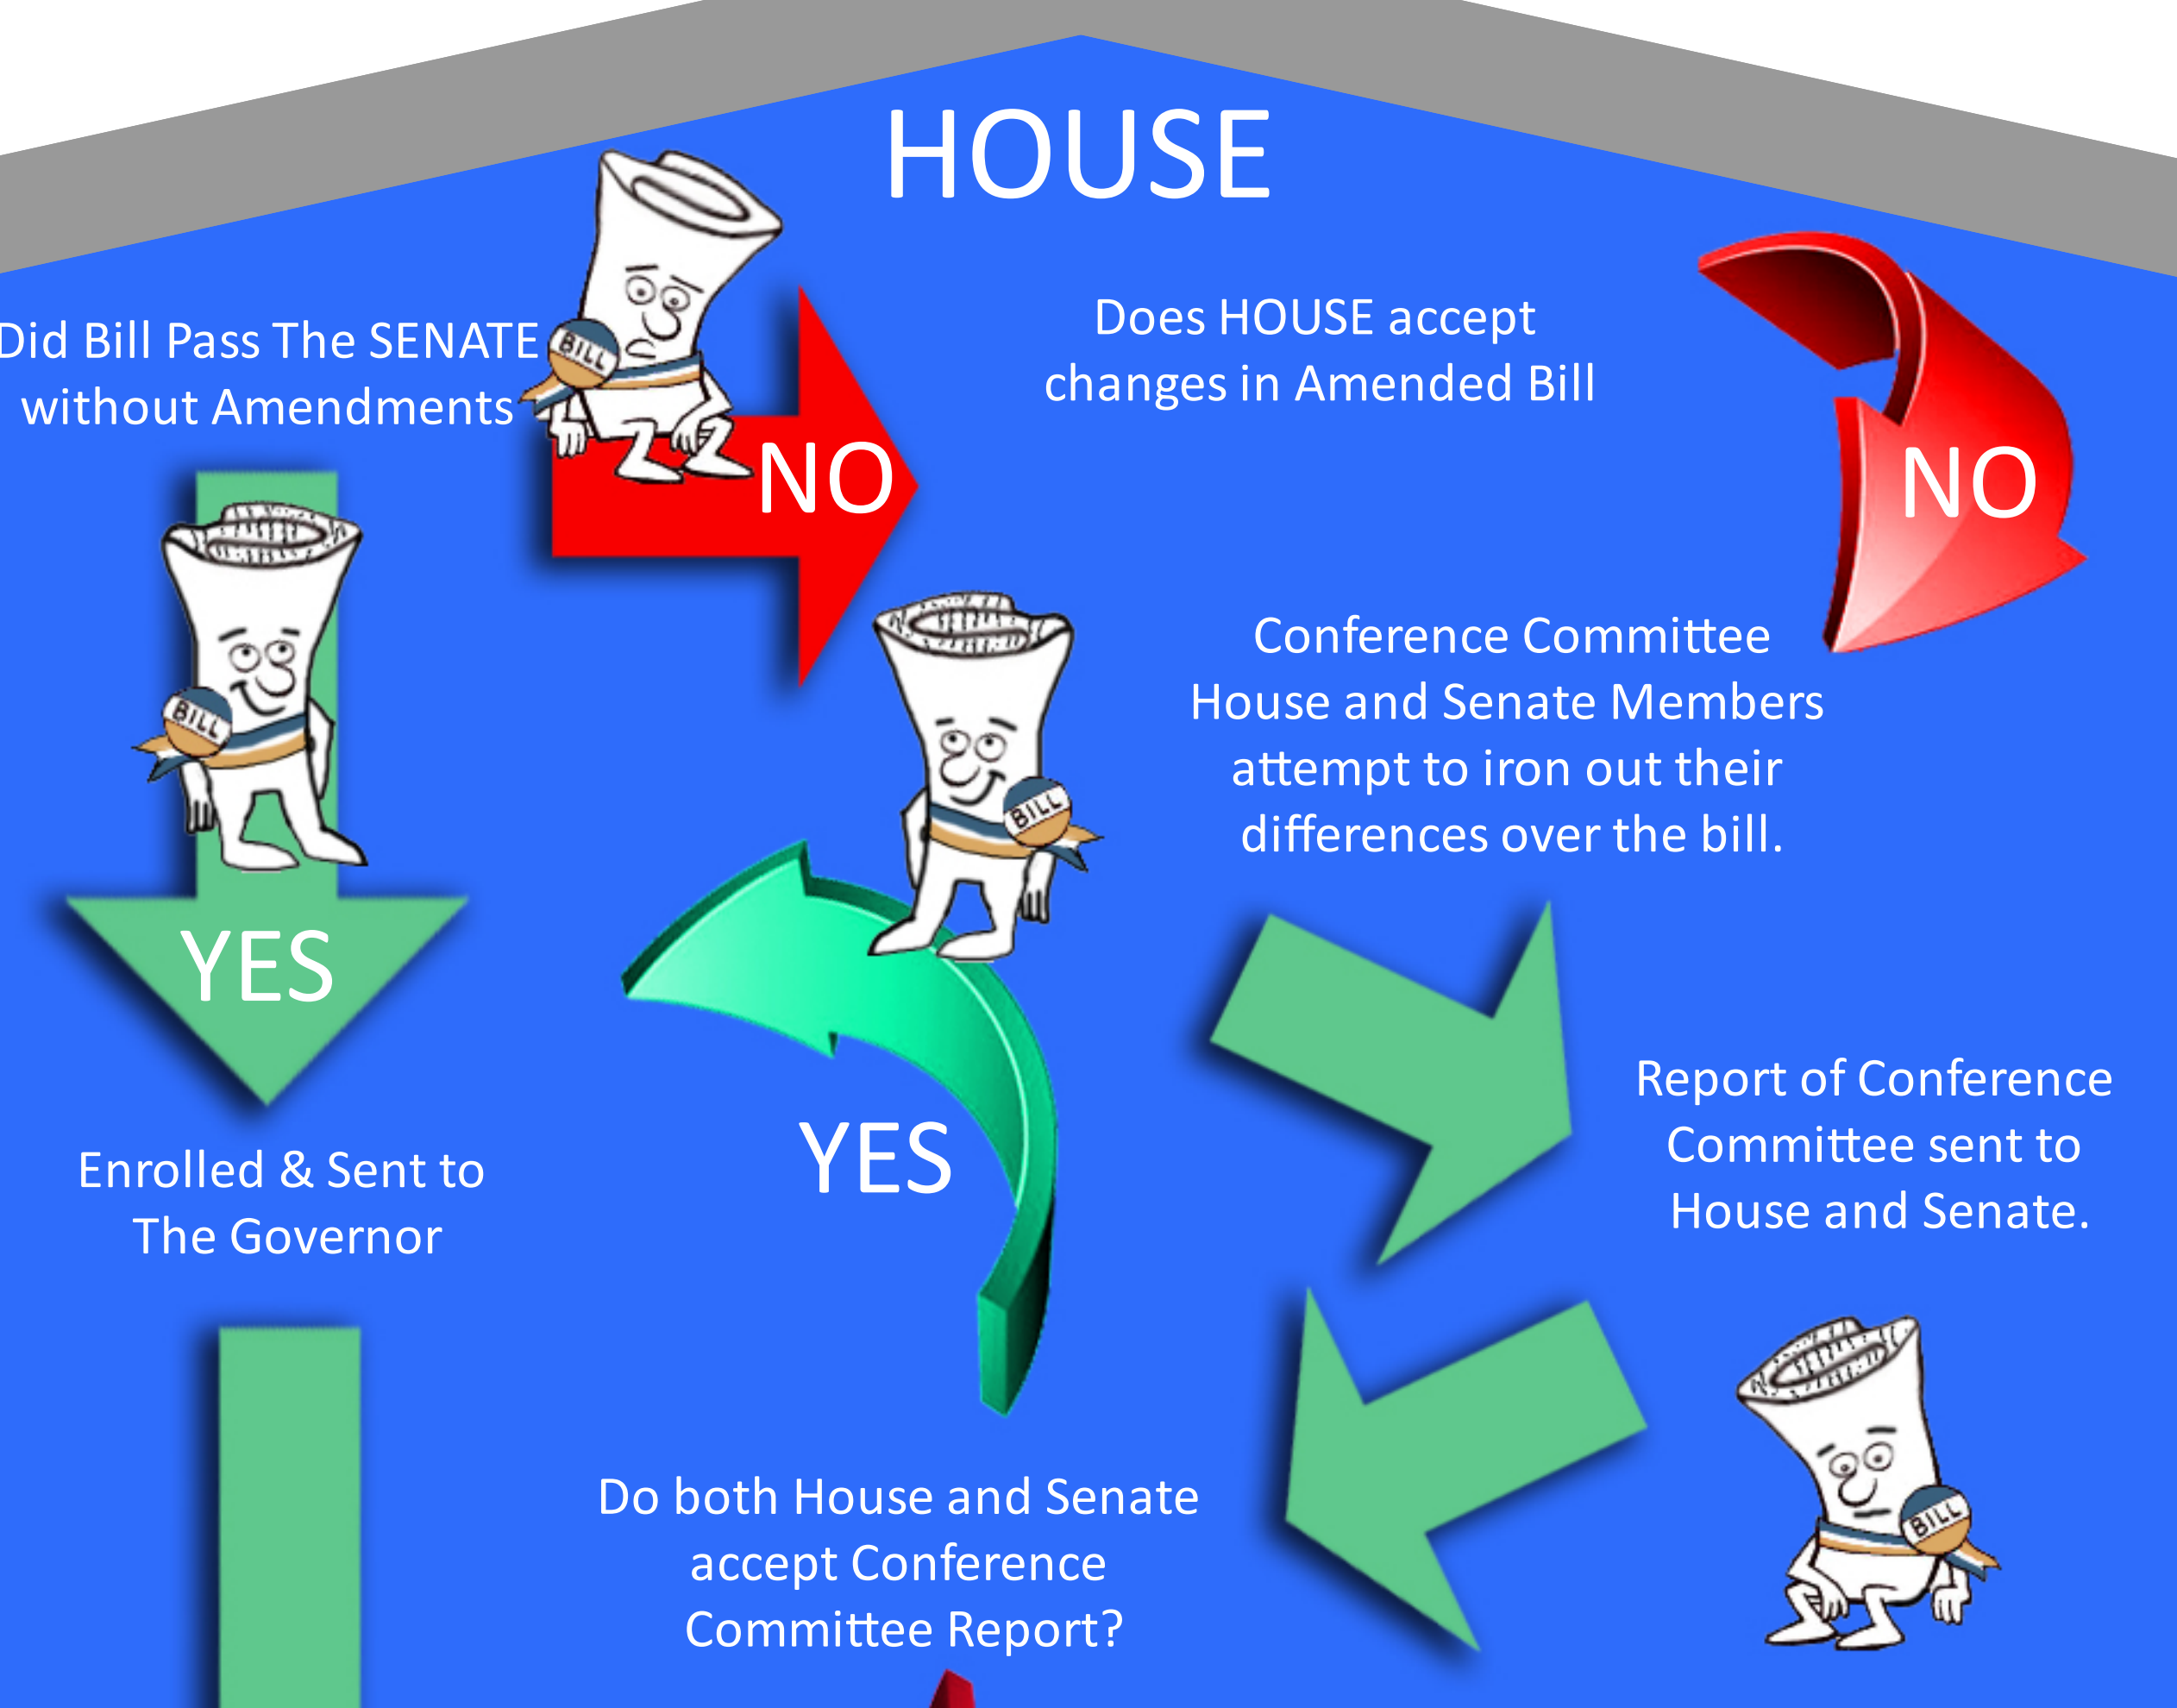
HOUSE

Did Bill Pass The SENATE without Amendments

NO

Does HOUSE accept changes in Amended Bill

NO

YES

Conference Committee House and Senate Members attempt to iron out their differences over the bill.

YES

Enrolled & Sent to The Governor

Report of Conference Committee sent to House and Senate.

Do both House and Senate accept Conference Committee Report?